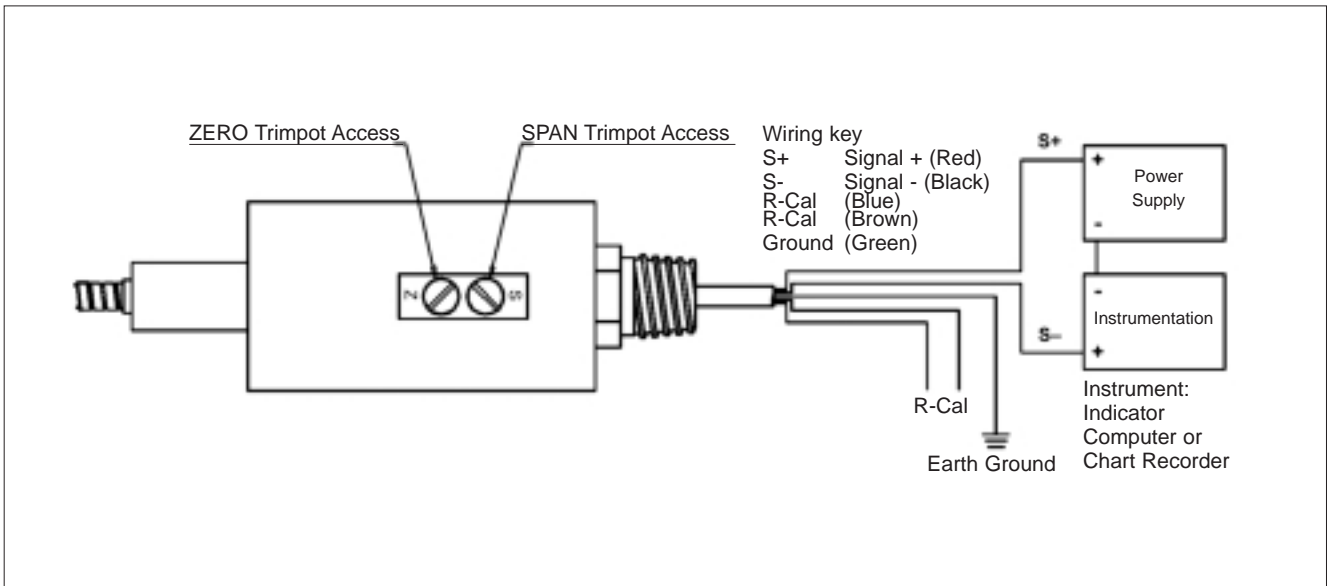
ZERO Trimpot Access

SPAN Trimpot Access

Z

S

Wiring key
S+ Signal + (Red)
S- Signal - (Black)
R-Cal (Blue)
R-Cal (Brown)
Ground (Green)

S+

+

Power Supply

-

-

Instrumentation

S–

+

R-Cal

Earth Ground

Instrument: Indicator Computer or Chart Recorder